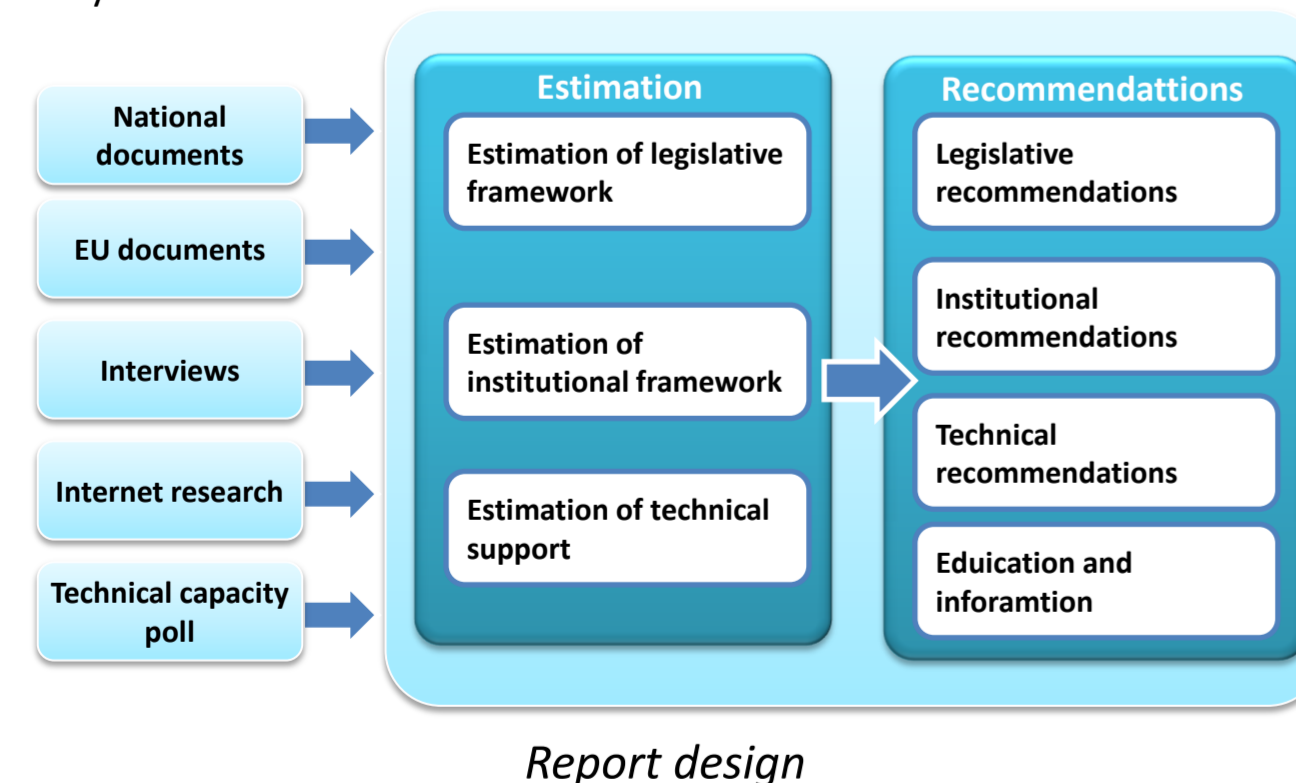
National documents

EU documents

Interviews

Internet research

Technical capacity poll

Estimation

Estimation of legislative framework

Estimation of institutional framework

Estimation of technical support

Recommendattions

Legislative recommendations

Institutional recommendations

Technical recommendations

Eduication and inforamtion

Report design